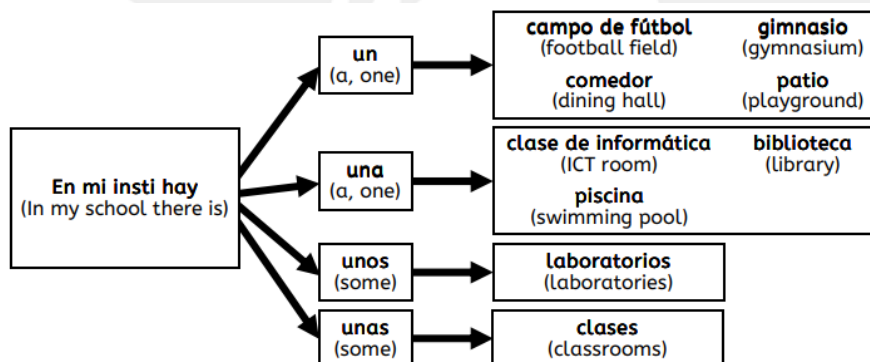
En mi insti hay
(In my school there is)

un
(a, one)

campo de fútbol
(football field)

gimnasio
(gymnasium)

comedor
(dining hall)

patio
(playground)

una
(a, one)

clase de informática
(ICT room)

biblioteca
(library)

piscina
(swimming pool)

unos
(some)

laboratorios
(laboratories)

unas
(some)

clases
(classrooms)